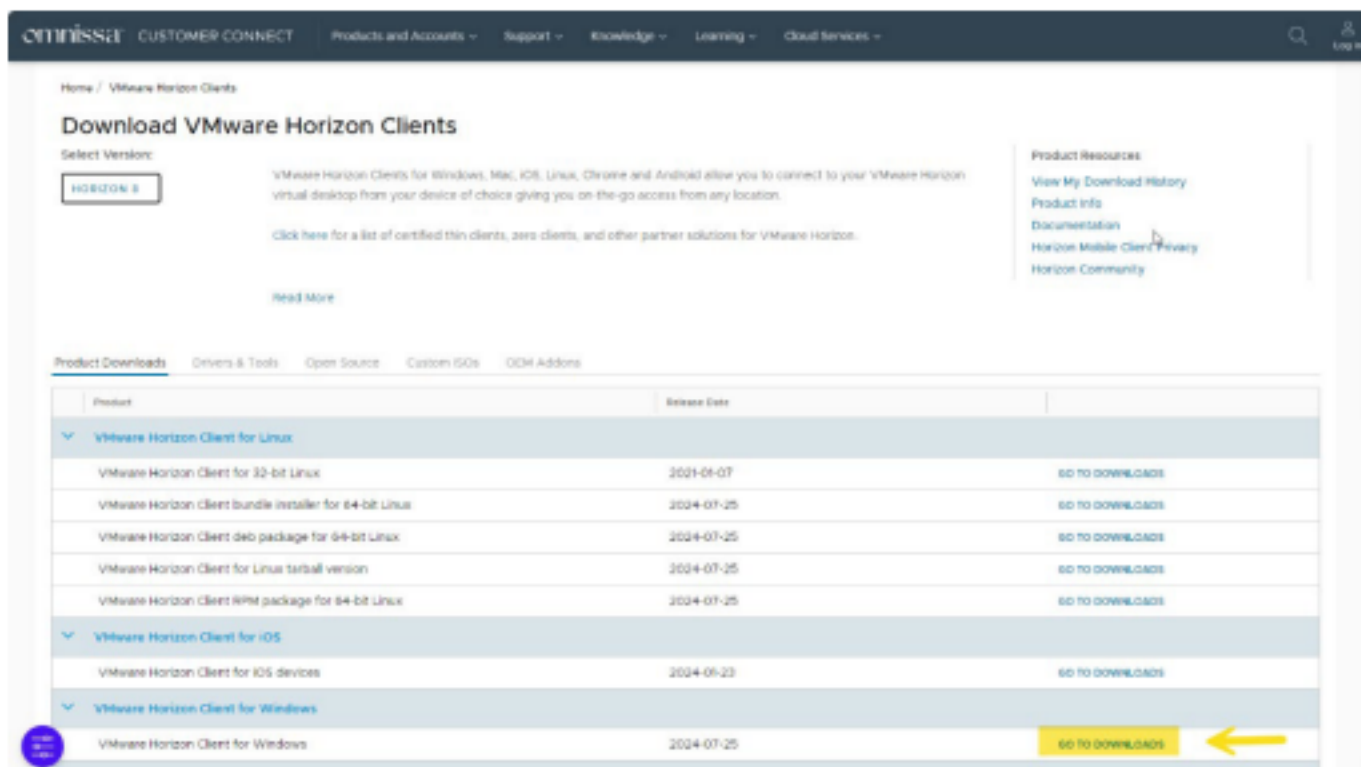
omnissa CUSTOMER CONNECT Products and Accounts ⌄ Support ⌄ Knowledge ⌄ Learning ⌄ Cloud Services ⌄

Log In

Home / VMware Horizon Clients

Download VMware Horizon Clients

Select Version:

HORIZON 8

VMware Horizon Clients for Windows, Mac, iOS, Linux, Chrome and Android allow you to connect to your VMware Horizon virtual desktop from your device of choice giving you on-the-go access from any location.

Click here for a list of certified thin clients, zero clients, and other partner solutions for VMware Horizon.

Read More

Product Resources

View My Download History

Product Info

Documentation

Horizon Mobile Client Privacy

Horizon Community

Product Downloads Drivers & Tools Open Source Custom ISOs OEM Addons

| Product | Release Date | |
|---|---|---|
| VMware Horizon Client for Linux | | |
| VMware Horizon Client for 32-bit Linux | 2021-01-07 | GO TO DOWNLOADS |
| VMware Horizon Client bundle installer for 64-bit Linux | 2024-07-25 | GO TO DOWNLOADS |
| VMware Horizon Client deb package for 64-bit Linux | 2024-07-25 | GO TO DOWNLOADS |
| VMware Horizon Client for Linux tarball version | 2024-07-25 | GO TO DOWNLOADS |
| VMware Horizon Client RPM package for 64-bit Linux | 2024-07-25 | GO TO DOWNLOADS |
| VMware Horizon Client for iOS | | |
| VMware Horizon Client for iOS devices | 2024-01-23 | GO TO DOWNLOADS |
| VMware Horizon Client for Windows | | |
| VMware Horizon Client for Windows | 2024-07-25 | GO TO DOWNLOADS |